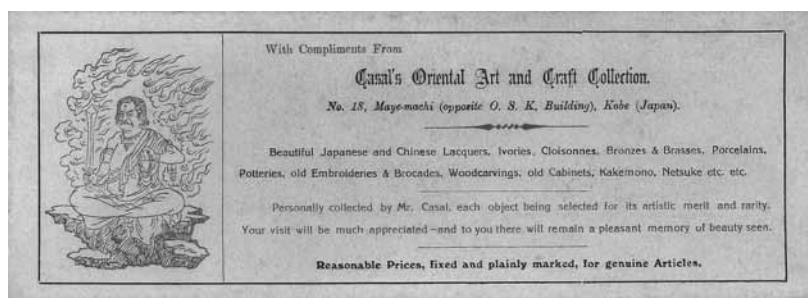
With Compliments From

Casal's Oriental Art and Craft Collection.

No. 18, Maye-machi (opposite O. S. K. Building), Kobe (Japan).

Beautiful Japanese and Chinese Lacquers, Ivories, Cloisonnes, Bronzes & Brasses, Porcelains, Potteries, old Embroideries & Brocades, Woodcarvings, old Cabinets, Kakemono, Netsuke etc. etc.

Personally collected by Mr. Casal, each object being selected for its artistic merit and rarity. Your visit will be much appreciated—and to you there will remain a pleasant memory of beauty seen.

Reasonable Prices, fixed and plainly marked, for genuine Articles.